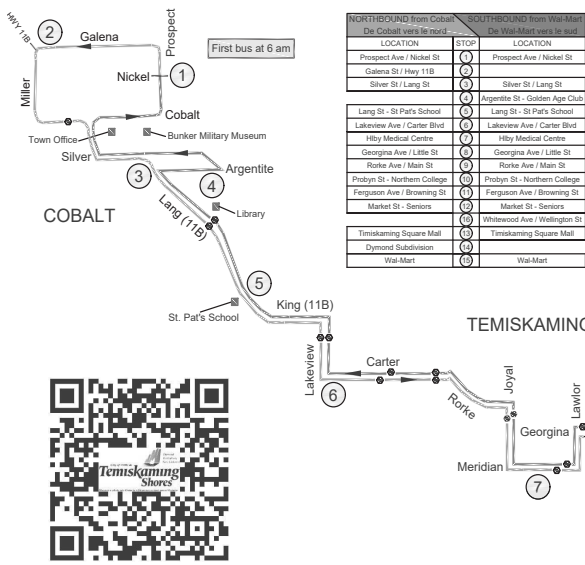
HWY 11B

2

Galena

Prospect

First bus at 6 am

Nickel

1

Miller

Cobalt

Town Office

Bunker Military Museum

Silver

3

Argentite

4

Lang (11B)

Library

COBALT

5

St. Pat's School

King (11B)

Lakeview

6

Carter

Rorke

Joyal

Lawlor

Georgina

Meridian

7

TEMISKAMING

| NORTHBOUND from Cobalt<br>De Cobalt vers le nord | STOP | SOUTHBOUND from Wal-Mart<br>De Wal-Mart vers le sud |
|---|---|---|
| LOCATION | STOP | LOCATION |
| Prospect Ave / Nickel St | 1 | Prospect Ave / Nickel St |
| Galena St / Hwy 11B | 2 | |
| Silver St / Lang St | 3 | Silver St / Lang St |
| | 4 | Argentite St - Golden Age Club |
| Lang St - St Pat's School | 5 | Lang St - St Pat's School |
| Lakeview Ave / Carter Blvd | 6 | Lakeview Ave / Carter Blvd |
| Hlby Medical Centre | 7 | Hlby Medical Centre |
| Georgina Ave / Little St | 8 | Georgina Ave / Little St |
| Rorke Ave / Main St | 9 | Rorke Ave / Main St |
| Probyn St - Northern College | 10 | Probyn St - Northern College |
| Ferguson Ave / Browning St | 11 | Ferguson Ave / Browning St |
| Market St - Seniors | 12 | Market St - Seniors |
| | 16 | Whitewood Ave / Wellington St |
| Timiskaming Square Mall | 13 | Timiskaming Square Mall |
| Dymond Subdivision | 14 | |
| Wal-Mart | 15 | Wal-Mart |

Temiskaming Shores